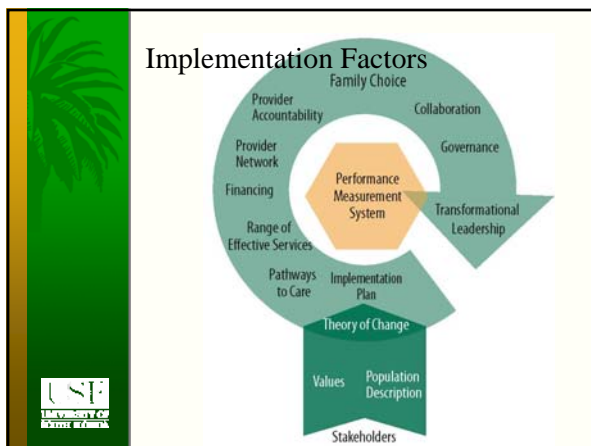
Implementation Factors

Family Choice

Provider Accountability

Collaboration

Provider Network

Governance

Financing

Performance Measurement System

Transformational Leadership

Range of Effective Services

Pathways to Care

Implementation Plan

Theory of Change

Values

Population Description

Stakeholders

USF

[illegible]